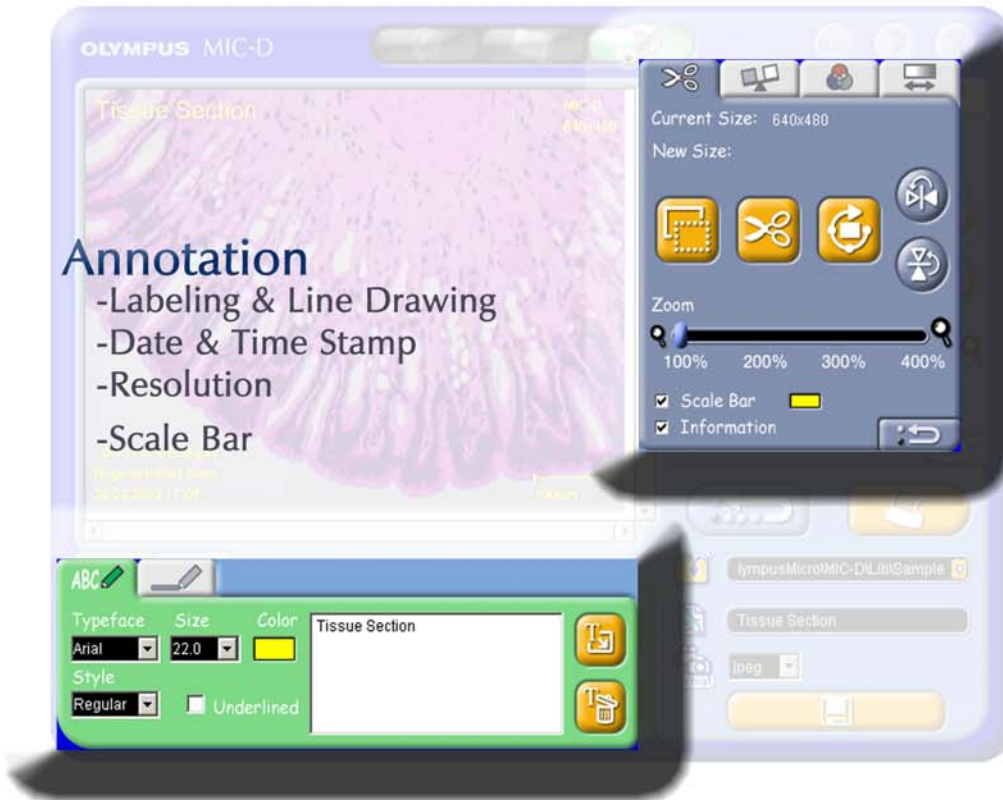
OLYMPUS MIC-D

Tissue Section

MIC-D
640x480

Annotation
-Labeling & Line Drawing
-Date & Time Stamp
-Resolution
-Scale Bar

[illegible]
28.02.2003 17:09
100um

Current Size: 640x480
New Size:

Zoom
100% 200% 300% 400%

Scale Bar
Information

ABC

Typeface Size Color
Arial 22.0
Style
Regular
Underlined

Tissue Section

lympusMicro\MIC-D\Lib\Sample
Tissue Section
jpeg